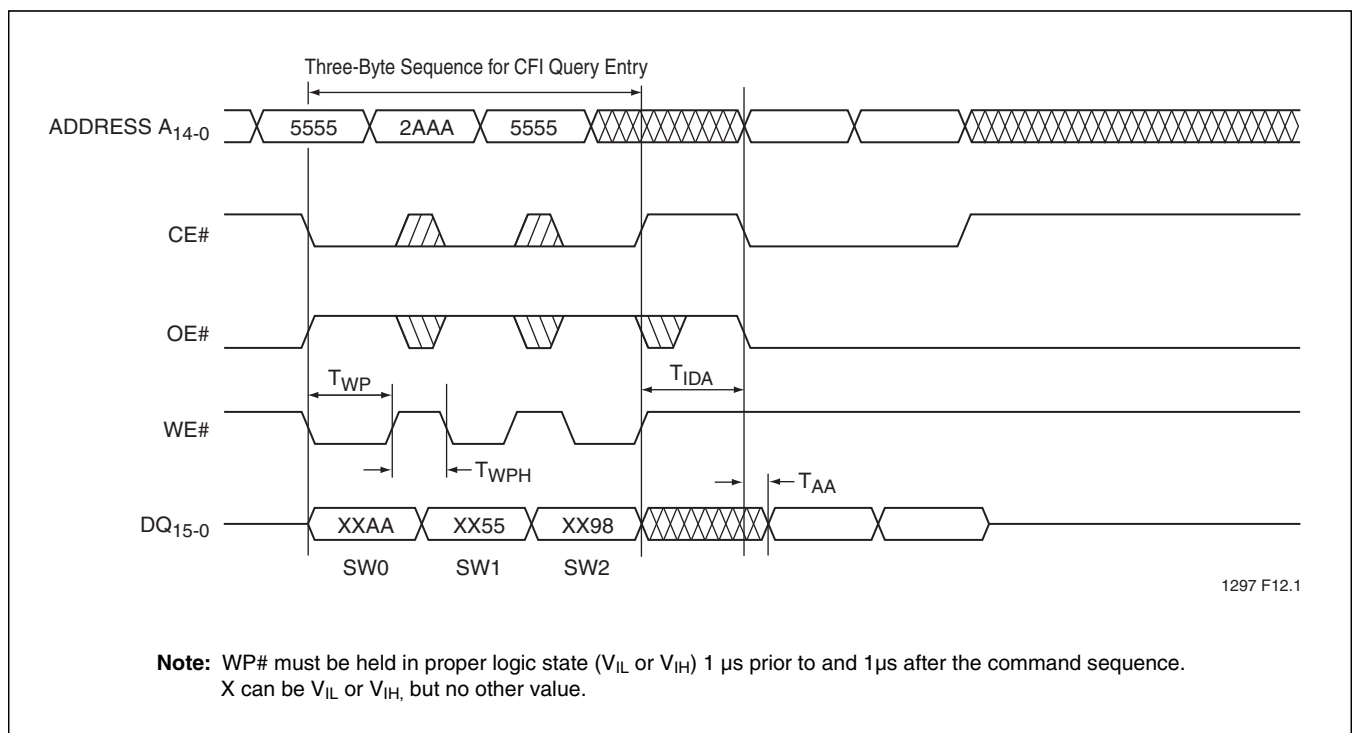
Three-Byte Sequence for CFI Query Entry

ADDRESS $A_{14-0}$

5555

2AAA

5555

CE#

OE#

$T_{WP}$

$T_{IDA}$

WE#

$T_{WPH}$

$T_{AA}$

$DQ_{15-0}$

XXAA

XX55

XX98

SW0

SW1

SW2

1297 F12.1

**Note:** WP# must be held in proper logic state ($V_{IL}$ or $V_{IH}$) 1 µs prior to and 1µs after the command sequence. X can be $V_{IL}$ or $V_{IH,}$ but no other value.